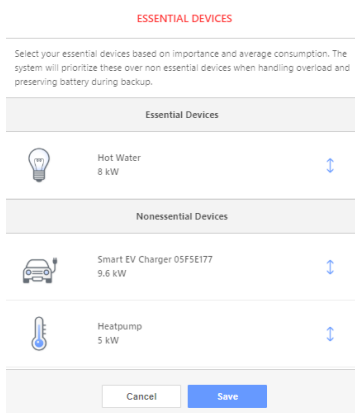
ESSENTIAL DEVICES

Select your essential devices based on importance and average consumption. The system will prioritize these over non essential devices when handling overload and preserving battery during backup.

Essential Devices

Hot Water
8 kW

Nonessential Devices

Smart EV Charger 05F5E177
9.6 kW

Heatpump
5 kW

Cancel
Save